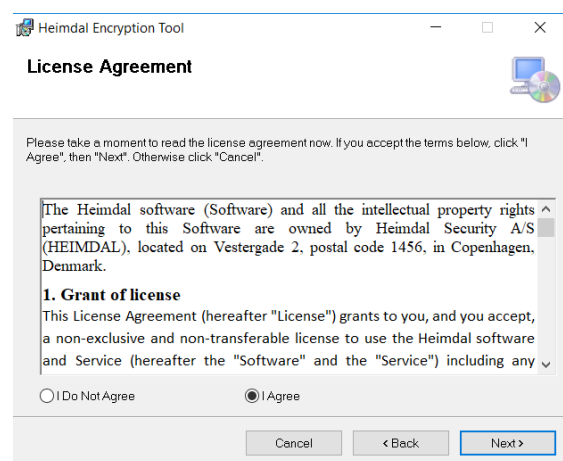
Heimdal Encryption Tool

License Agreement

Please take a moment to read the license agreement now. If you accept the terms below, click "I Agree", then "Next". Otherwise click "Cancel".

The Heimdal software (Software) and all the intellectual property rights pertaining to this Software are owned by Heimdal Security A/S (HEIMDAL), located on Vestergade 2, postal code 1456, in Copenhagen, Denmark.

1. Grant of license

This License Agreement (hereafter "License") grants to you, and you accept, a non-exclusive and non-transferable license to use the Heimdal software and Service (hereafter the "Software" and the "Service") including any

I Do Not Agree

I Agree

Cancel

< Back

Next >